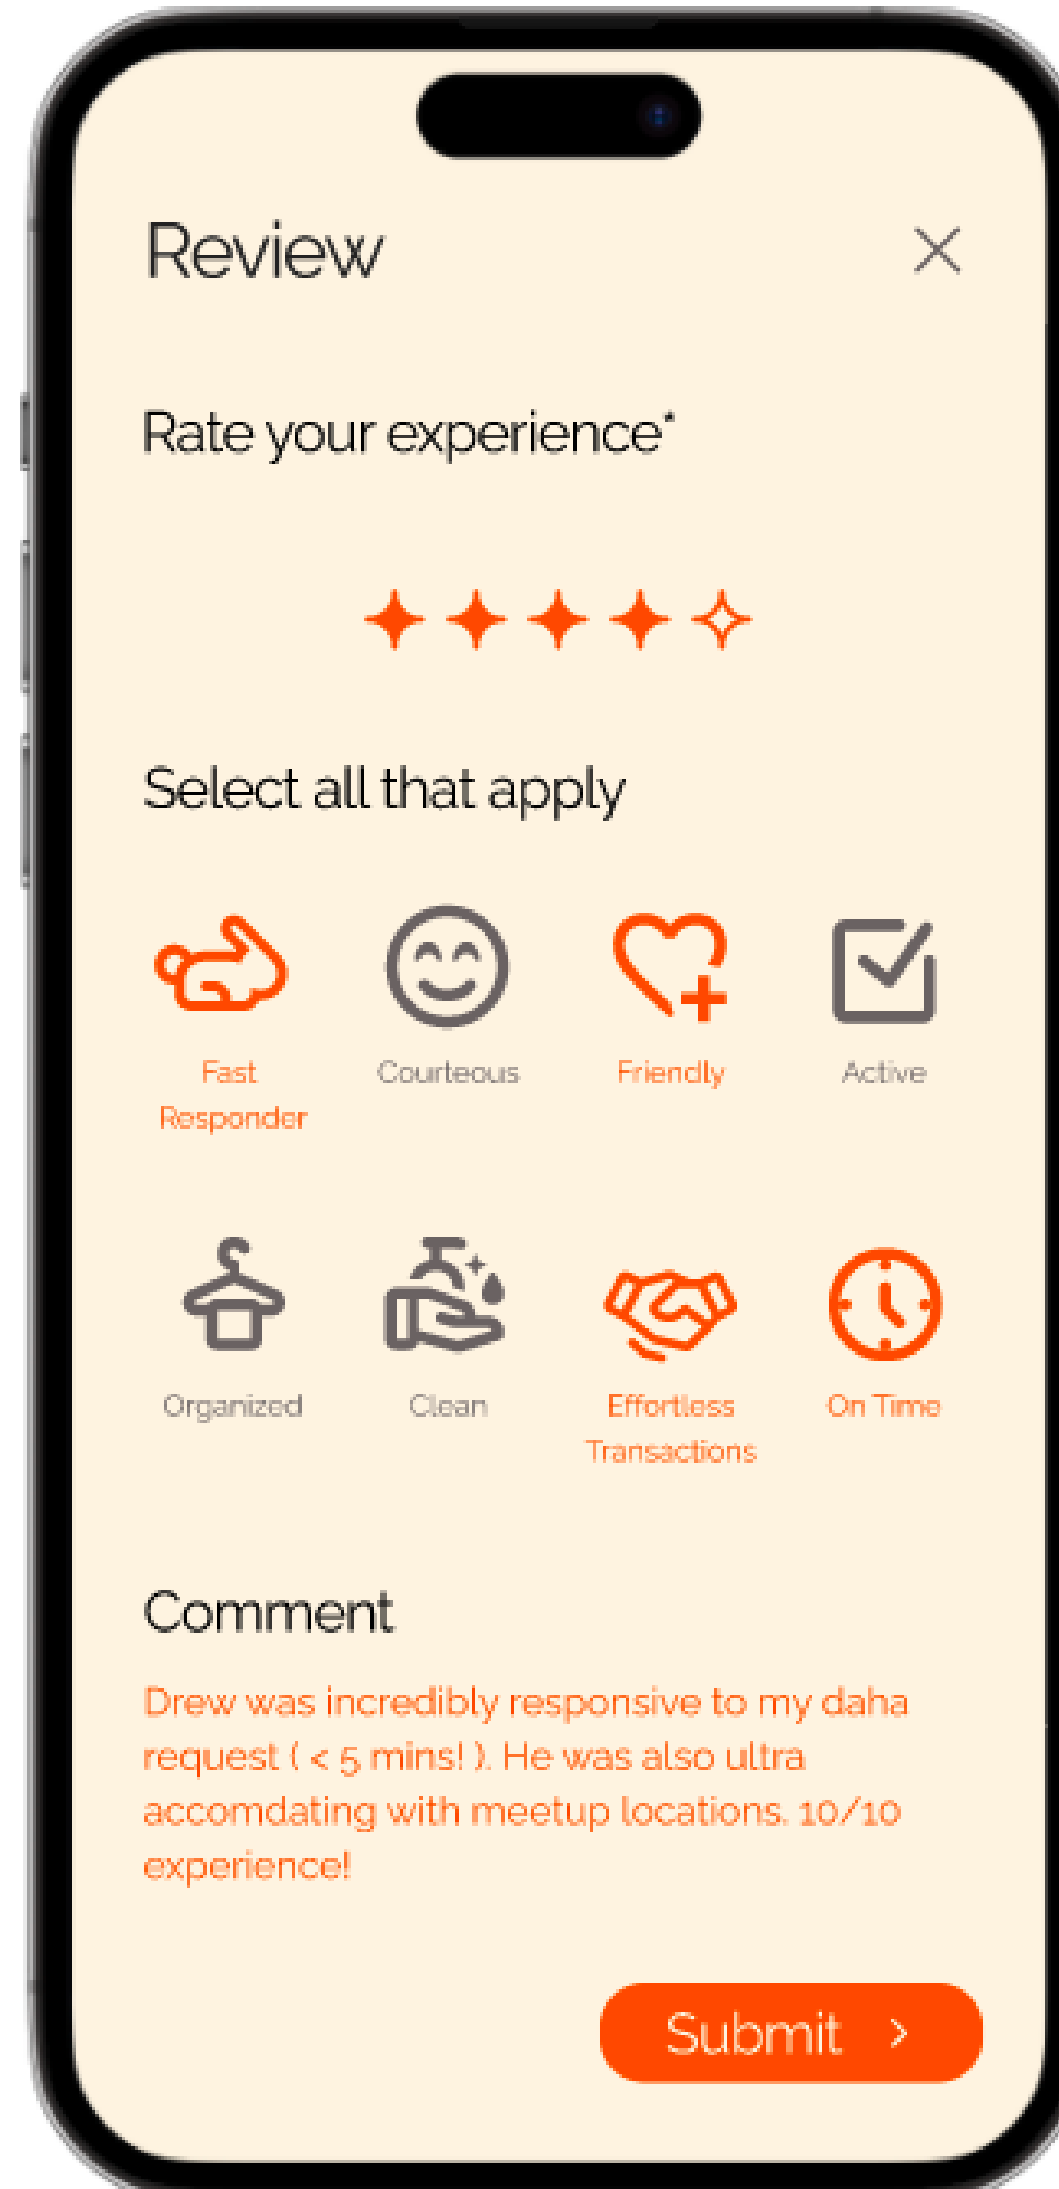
Review

Rate your experience*

Select all that apply

Fast Responder

Courteous

Friendly

Active

Organized

Clean

Effortless Transactions

On Time

Comment

Drew was incredibly responsive to my daha request ( < 5 mins! ). He was also ultra accomdating with meetup locations. 10/10 experience!

Submit >